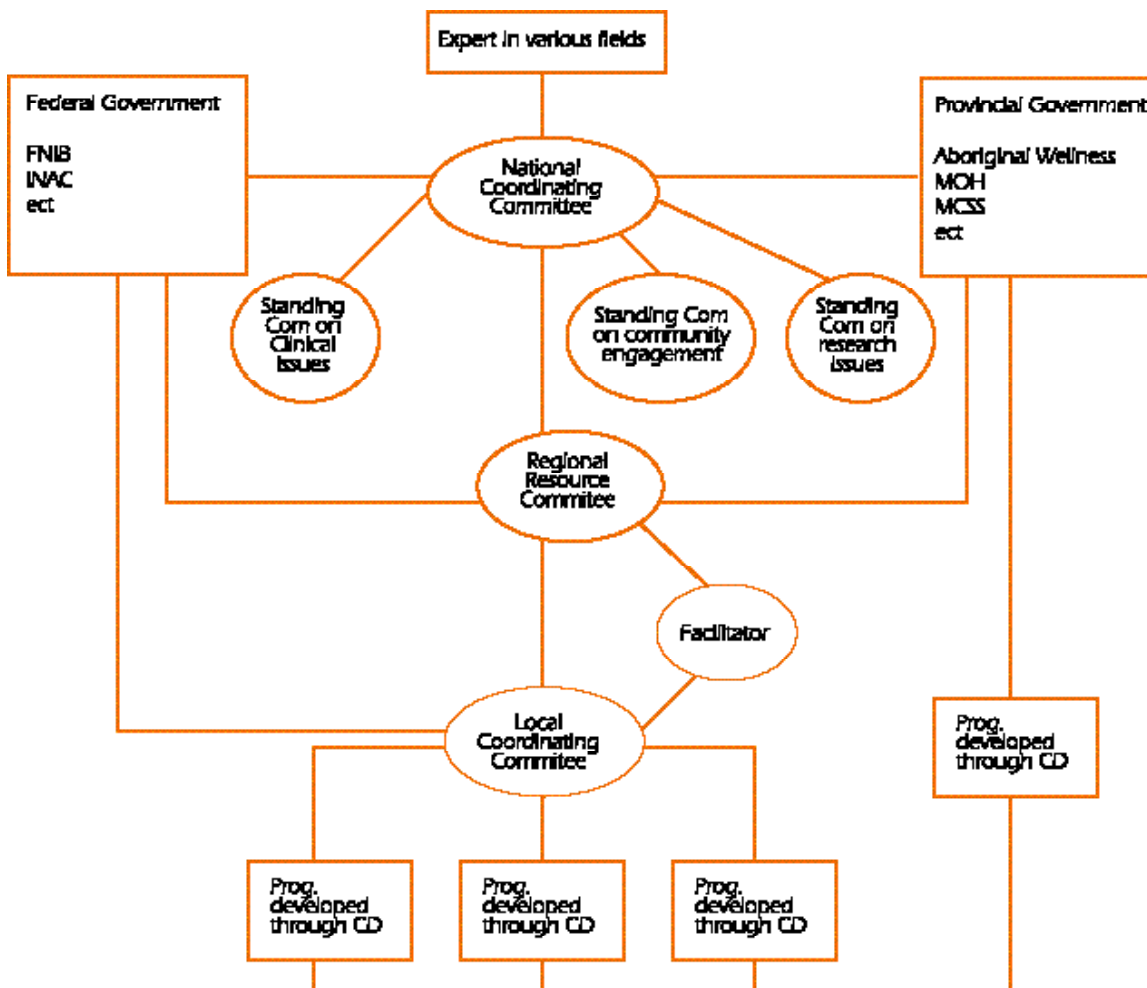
Expert in various fields

Federal Government

FNIB
INAC
ect

National Coordinating Committee

Provincial Government

Aboriginal Wellness
MOH
MCSS
ect

Standing Com on Clinical Issues

Standing Com on community engagement

Standing Com on research issues

Regional Resource Commitee

Facilitator

Local Coordinating Commitee

Prog. developed through CD

Prog. developed through CD

Prog. developed through CD

Prog. developed through CD